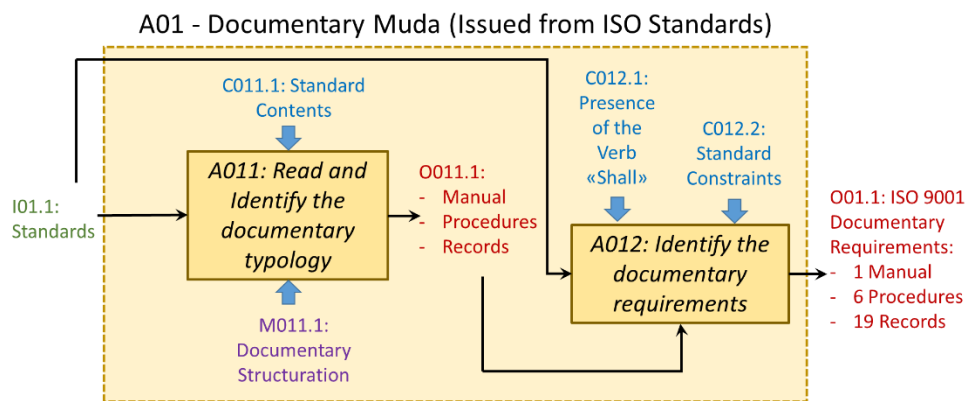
A01 - Documentary Muda (Issued from ISO Standards)

C011.1: Standard Contents

I01.1: Standards

A011: Read and Identify the documentary typology

M011.1: Documentary Structuration

O011.1:
- Manual
- Procedures
- Records

C012.1: Presence of the Verb «Shall»

C012.2: Standard Constraints

A012: Identify the documentary requirements

O01.1: ISO 9001 Documentary Requirements:
- 1 Manual
- 6 Procedures
- 19 Records